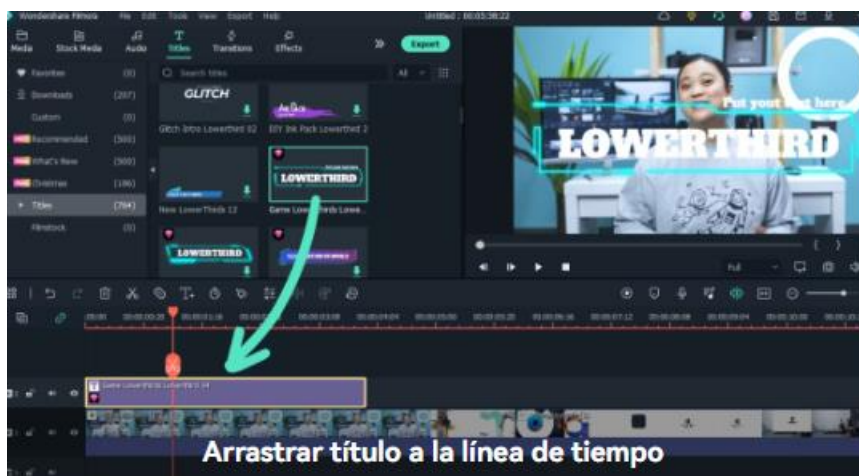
Wondershare Filmora File Edit Tools View Export Help Untitled : 00:03:38:22

Media Stock Media Audio Titles Transitions Effects Export

Favorites (8)
Downloads (207)
Custom (0)
Recommended (300)
What's New (300)
Christmas (186)
Titles (764)
Filmstock (0)

Search titles All

GLITCH
Glitch Intro Lowerthird 02
DIY Ink Pack Lowerthird 2
New LowerThirds 12
LOWERTHIRD
Game Lowerthirds Lowe...
LOWERTHIRD

Put your text here
LOWERTHIRD

Full

Game Lowerthirds Lowerthird 0 14

Arrastrar título a la línea de tiempo